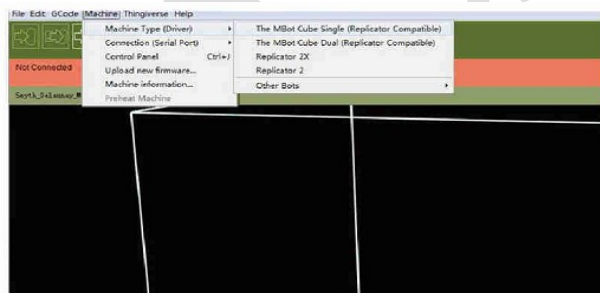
File Edit GCode Machine Thingiverse Help

Not Connected

Seyth_Selamsay_M

Machine Type (Driver)
Connection (Serial Port)
Control Panel Ctrl+J
Upload new firmware...
Machine information...
Preheat Machine

The MBot Cube Single (Replicator Compatible)
The MBot Cube Dual (Replicator Compatible)
Replicator 2X
Replicator 2
Other Bots